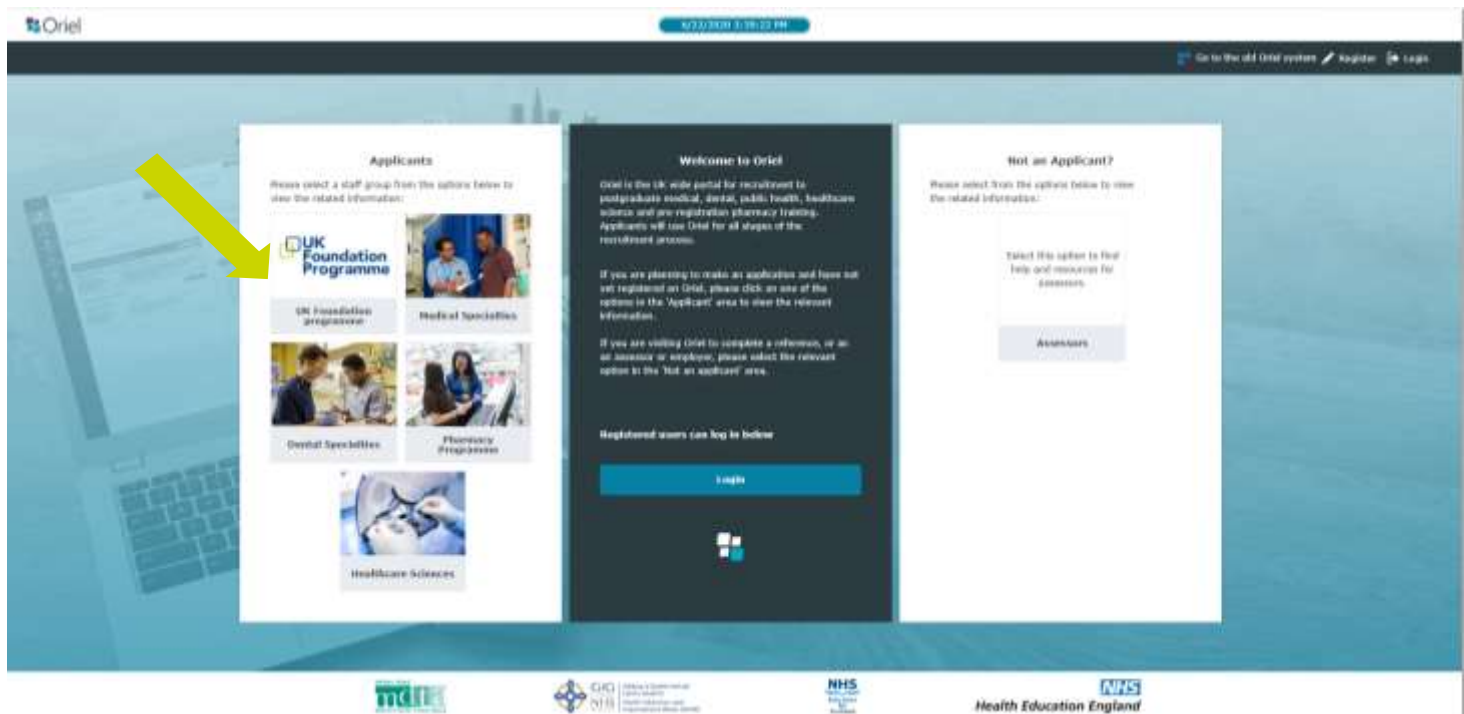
Oriel

6/22/2020 3:39:22 PM

Go to the old Oriel system Register Login

Applicants

Please select a staff group from the options below to view the related information:

UK Foundation Programme

UK Foundation programme

Medical Specialties

Dental Specialties

Pharmacy Programmes

Healthcare Sciences

Welcome to Oriel

Oriel is the UK wide portal for recruitment to postgraduate medical, dental, public health, healthcare science and pre-registration pharmacy training. Applicants will use Oriel for all stages of the recruitment process.

If you are planning to make an application and have not yet registered on Oriel, please click on one of the options in the 'Applicant' area to view the relevant information.

If you are visiting Oriel to complete a reference, or as an assessor or employee, please select the relevant option in the 'Not an applicant' area.

Registered users can log in below

Login

Not an Applicant?

Please select from the options below to view the related information:

Select this option to find help and resources for assessors

Assessors

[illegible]

GIG NHS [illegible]

NHS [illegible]

NHS
Health Education England